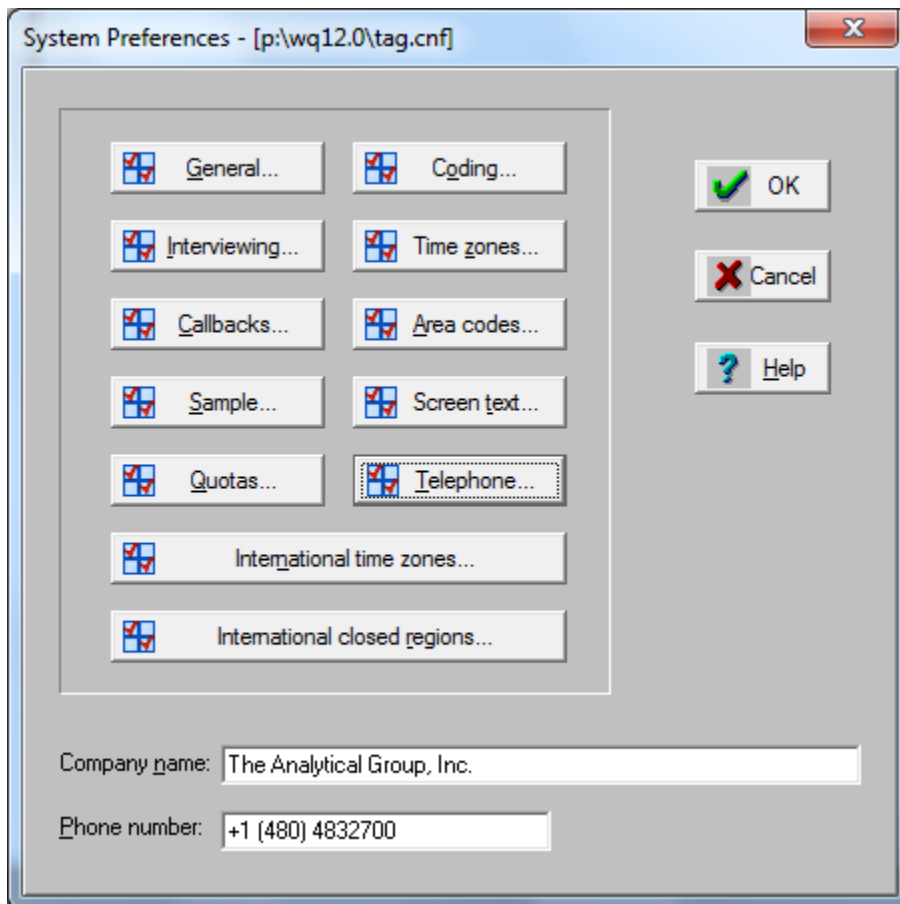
System Preferences - [p:\wq12.0\tag.cnf]

General...

Coding...

Interviewing...

Time zones...

Callbacks...

Area codes...

Sample...

Screen text...

Quotas...

Telephone...

International time zones...

International closed regions...

OK

Cancel

Help

Company name: The Analytical Group, Inc.

Phone number: +1 (480) 4832700